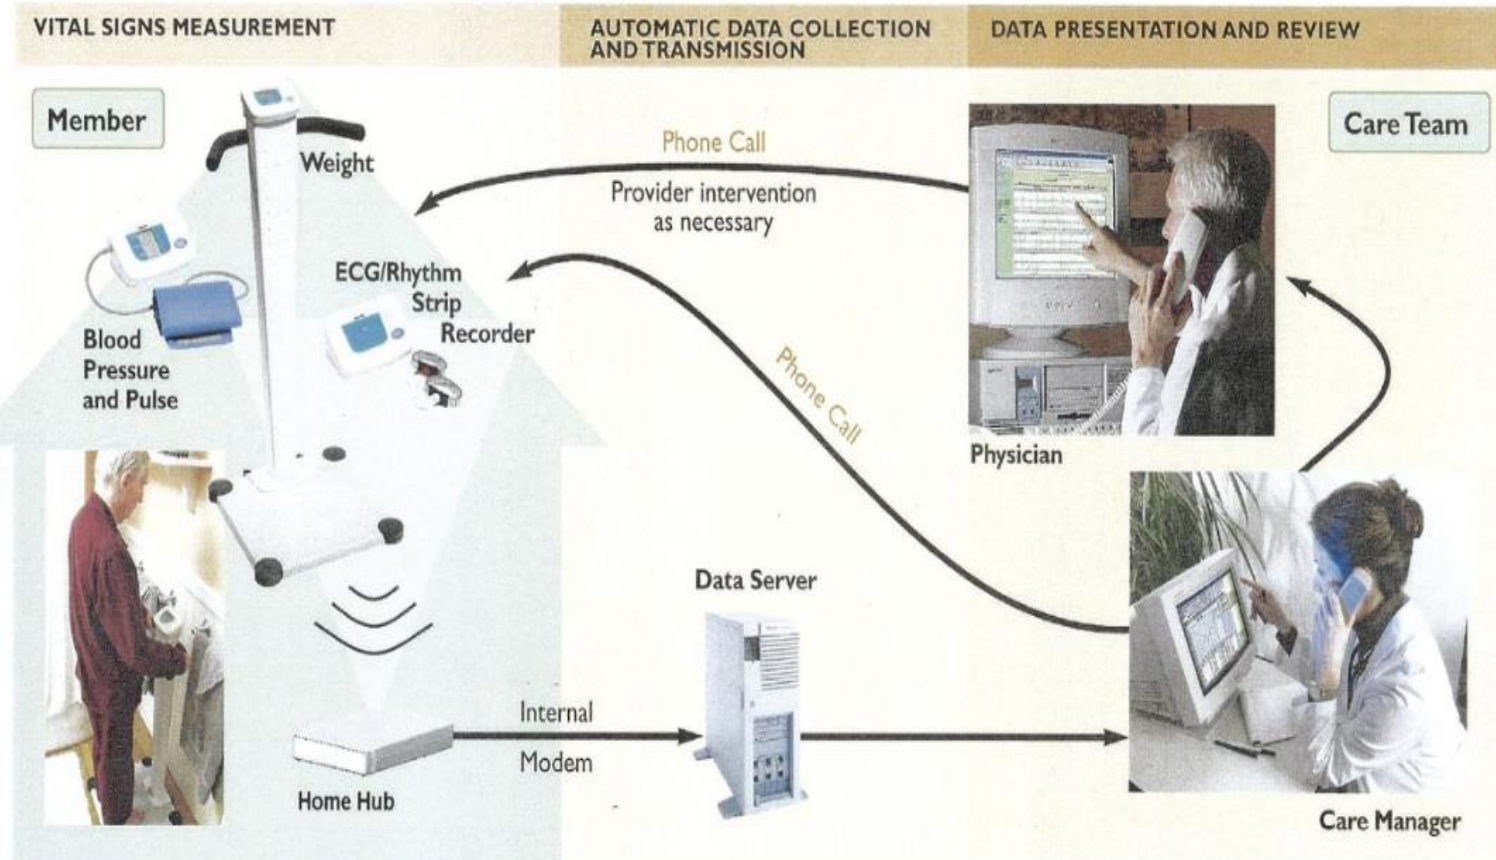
VITAL SIGNS MEASUREMENT

AUTOMATIC DATA COLLECTION AND TRANSMISSION

DATA PRESENTATION AND REVIEW

Member

Care Team

Weight

Phone Call

Provider intervention as necessary

ECG/Rhythm Strip Recorder

Blood Pressure and Pulse

Phone Call

Physician

Data Server

Internal

Modem

Home Hub

Care Manager